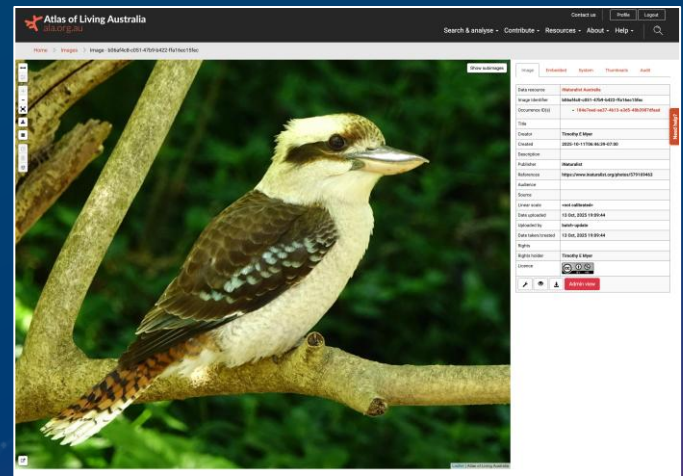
Atlas of Living Australia
ala.org.au

Contact us Profile Logout

Search & analyse Contribute Resources About Help

Home > Images > Image - b0baf4c8-c051-47b9-b422-ffa16ec15fec

Show subimages

Image Embedded System Thumbnails Audit

| | |
|---|---|
| Data resource | iNaturalist Australia |
| Image Identifier | b0baf4c8-c051-47b9-b422-ffa16ec15fec |
| Occurrence ID(s) | • 184e7eed-ea27-4613-a3e5-48b3987dfaed |
| Title | |
| Creator | Timothy C Myer |
| Created | 2025-10-11T06:46:29-07:00 |
| Description | |
| Publisher | iNaturalist |
| References | https://www.inaturalist.org/photos/579185463 |
| Audience | |
| Source | |
| Linear scale | not calibrated |
| Date uploaded | 13 Oct, 2025 19:09:44 |
| Uploaded by | batch update |
| Date taken/created | 13 Oct, 2025 19:09:44 |
| Rights | |
| Rights holder | Timothy C Myer |
| Licence | |

Admin view

Need help?

Leaflet | Atlas of Living Australia